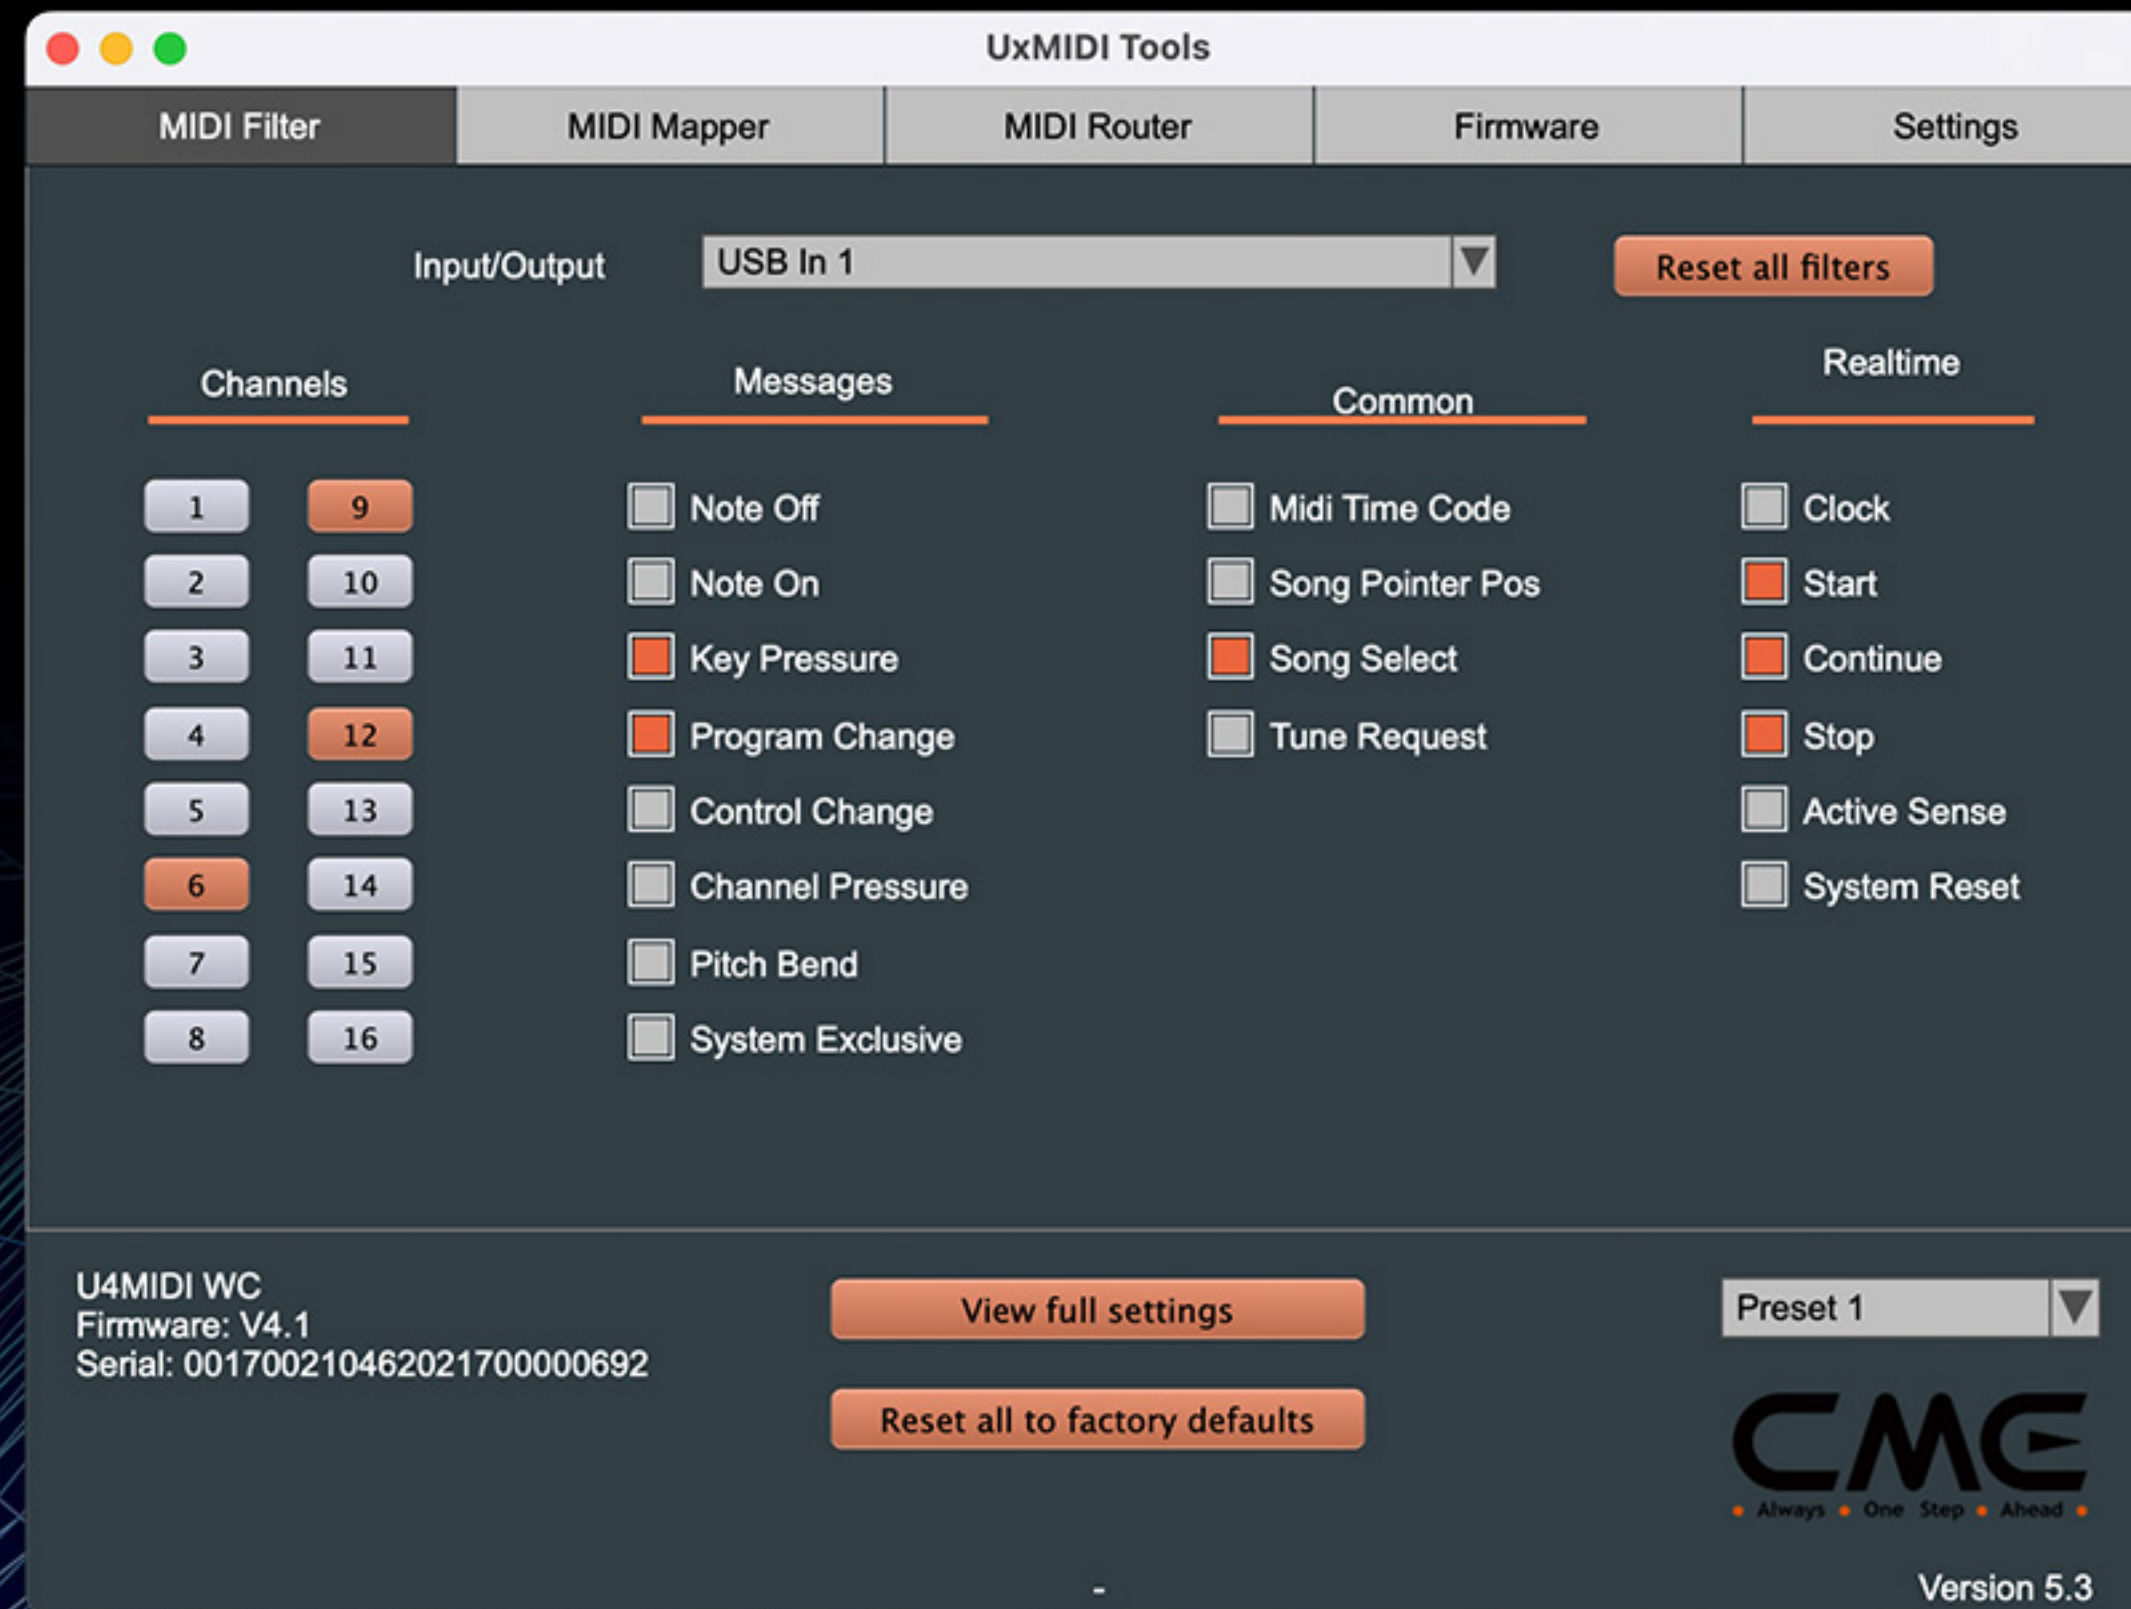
UxMIDI Tools

MIDI Filter | MIDI Mapper | MIDI Router | Firmware | Settings

Input/Output
USB In 1
Reset all filters

Channels
1
9
2
10
3
11
4
12
5
13
6
14
7
15
8
16

Messages
Note Off
Note On
Key Pressure
Program Change
Control Change
Channel Pressure
Pitch Bend
System Exclusive

Common
Midi Time Code
Song Pointer Pos
Song Select
Tune Request

Realtime
Clock
Start
Continue
Stop
Active Sense
System Reset

U4MIDI WC
Firmware: V4.1
Serial: 00170021046202170000692

View full settings
Reset all to factory defaults

Preset 1

CME
Always One Step Ahead

-

Version 5.3